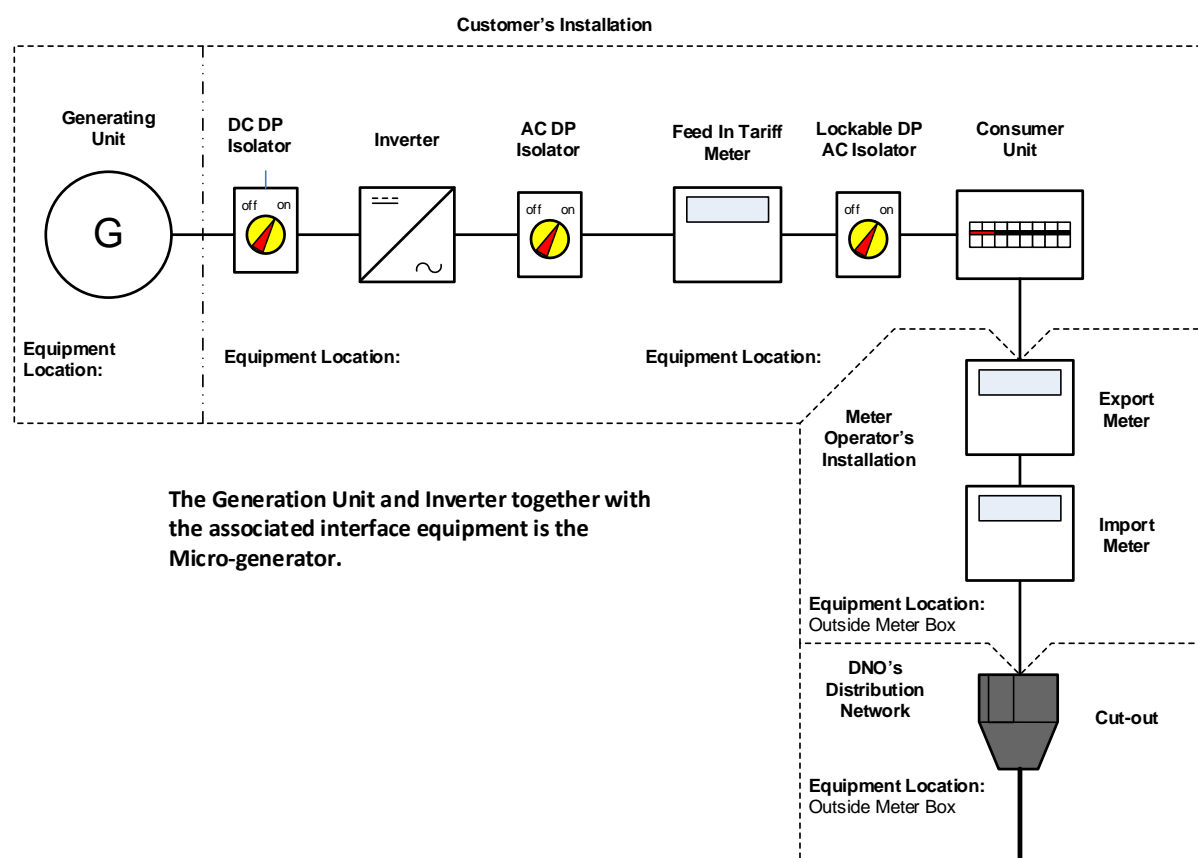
Customer's Installation

Generating Unit

G

Equipment Location:

DC DP Isolator

off on

Inverter

AC DP Isolator

off on

Feed In Tariff Meter

Lockable DP AC Isolator

off on

Consumer Unit

Equipment Location:

Equipment Location:

Meter Operator's Installation

Export Meter

Import Meter

Equipment Location:
Outside Meter Box

The Generation Unit and Inverter together with the associated interface equipment is the Micro-generator.

DNO's Distribution Network

Cut-out

Equipment Location:
Outside Meter Box